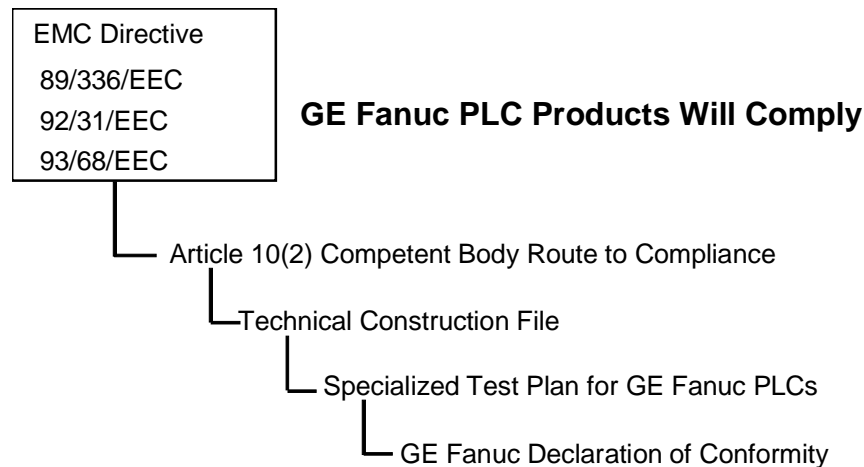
EMC Directive
89/336/EEC
92/31/EEC
93/68/EEC

GE Fanuc PLC Products Will Comply

Article 10(2) Competent Body Route to Compliance

Technical Construction File

Specialized Test Plan for GE Fanuc PLCs

GE Fanuc Declaration of Conformity